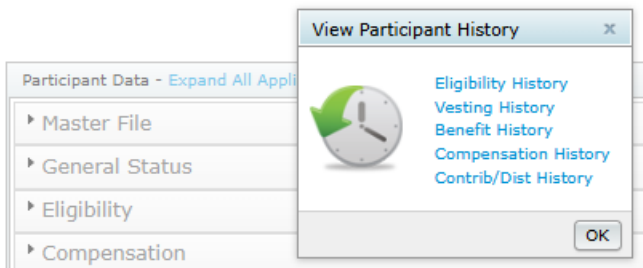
Participant Data - Expand All Appli

Master File

General Status

Eligibility

Compensation

View Participant History

x

Eligibility History
Vesting History
Benefit History
Compensation History
Contrib/Dist History

OK